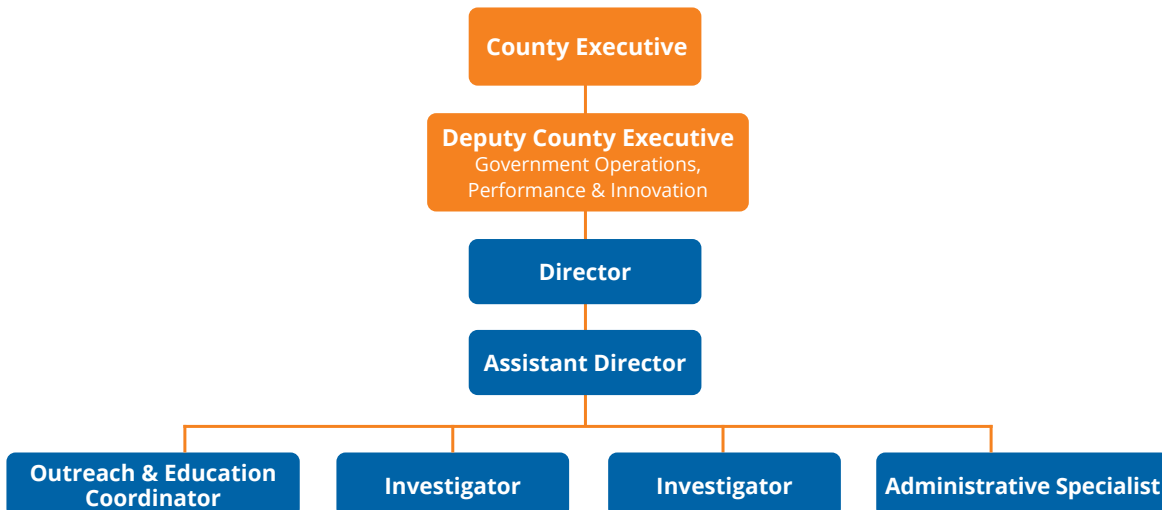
County Executive

Deputy County Executive
Government Operations, Performance & Innovation

Director

Assistant Director

Outreach & Education Coordinator

Investigator

Investigator

Administrative Specialist